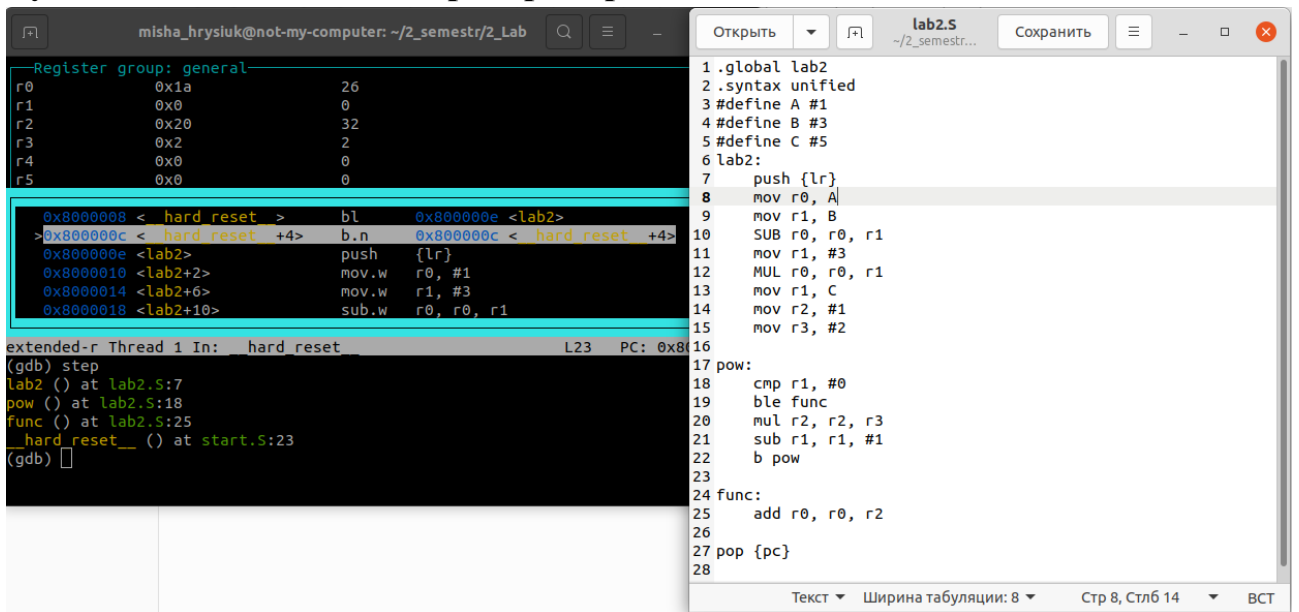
misha_hrysiuk@not-my-computer: ~/2_semestr/2_Lab

Register group: general
r0 0x1a 26
r1 0x0 0
r2 0x20 32
r3 0x2 2
r4 0x0 0
r5 0x0 0

0x8000008 <__hard_reset__> bl 0x800000e <lab2>
>0x800000c <__hard_reset__+4> b.n 0x800000c <__hard_reset__+4>
0x800000e <lab2> push {lr}
0x8000010 <lab2+2> mov.w r0, #1
0x8000014 <lab2+6> mov.w r1, #3
0x8000018 <lab2+10> sub.w r0, r0, r1

extended-r Thread 1 In: __hard_reset__ L23 PC: 0x80
(gdb) step
lab2 () at lab2.S:7
pow () at lab2.S:18
func () at lab2.S:25
__hard_reset__ () at start.S:23
(gdb)

Открыть lab2.S ~/2_semestr... Сохранить

1 .global lab2
2 .syntax unified
3 #define A #1
4 #define B #3
5 #define C #5
6 lab2:
7 push {lr}
8 mov r0, A
9 mov r1, B
10 SUB r0, r0, r1
11 mov r1, #3
12 MUL r0, r0, r1
13 mov r1, C
14 mov r2, #1
15 mov r3, #2
16
17 pow:
18 cmp r1, #0
19 ble func
20 mul r2, r2, r3
21 sub r1, r1, #1
22 b pow
23
24 func:
25 add r0, r0, r2
26
27 pop {pc}
28

Текст Ширина табуляции: 8 Стр 8, Стлб 14 ВСТ